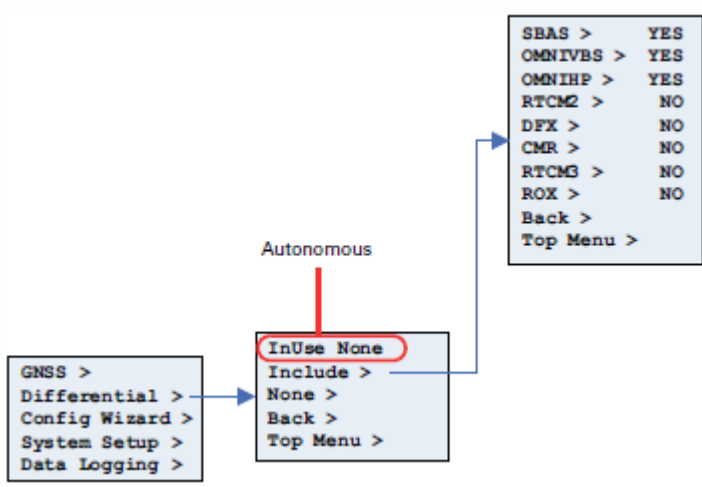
SBAS > YES
OMNIVBS > YES
OMNIHP > YES
RTCM2 > NO
DFX > NO
CMR > NO
RTCM3 > NO
ROX > NO
Back >
Top Menu >

Autonomous

InUse None
Include >
None >
Back >
Top Menu >

GNSS >
Differential >
Config Wizard >
System Setup >
Data Logging >